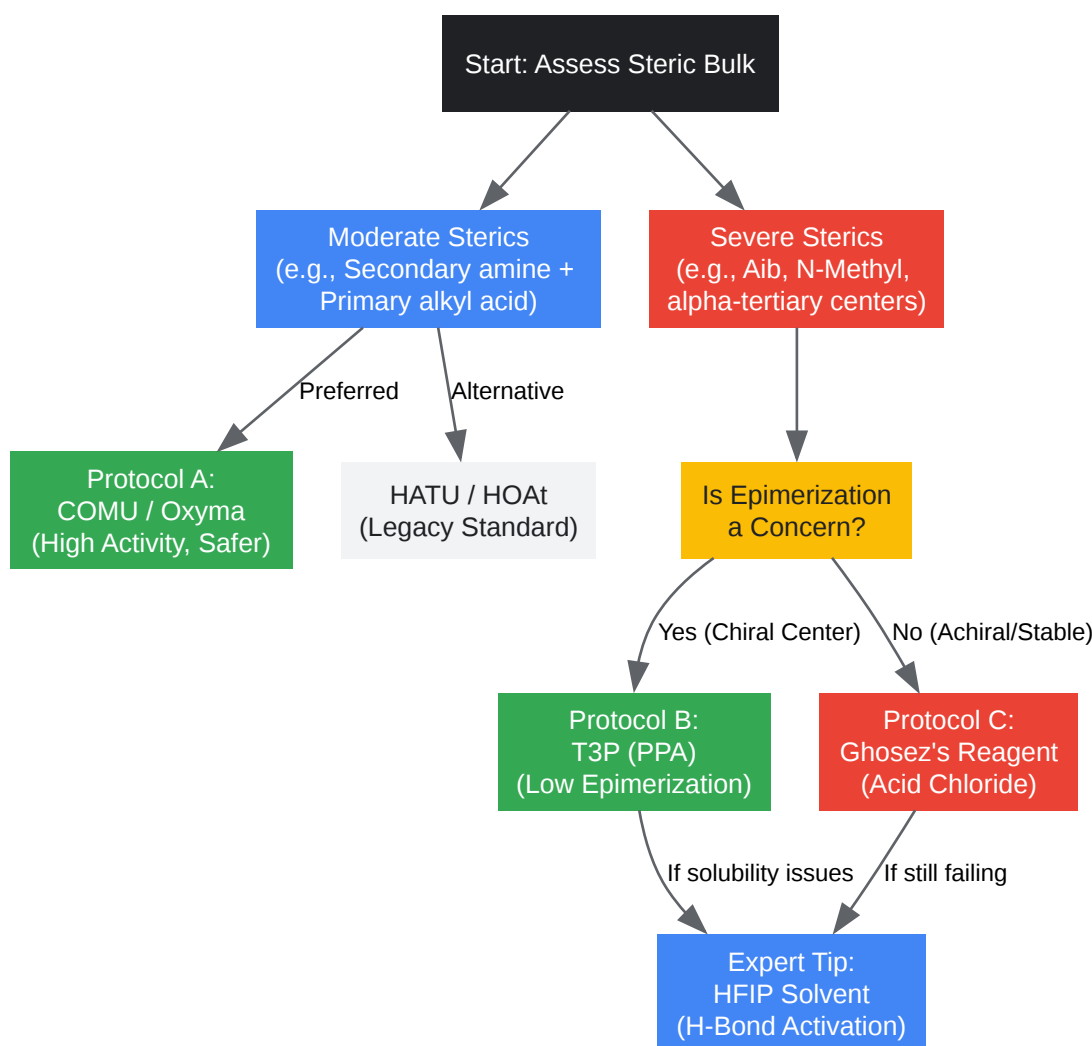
Start: Assess Steric Bulk

Moderate Sterics
(e.g., Secondary amine + Primary alkyl acid)

Severe Sterics
(e.g., Aib, N-Methyl, alpha-tertiary centers)

Preferred

Alternative

Protocol A:
COMU / Oxyma
(High Activity, Safer)

HATU / HOAt
(Legacy Standard)

Is Epimerization a Concern?

Yes (Chiral Center)

No (Achiral/Stable)

Protocol B:
T3P (PPA)
(Low Epimerization)

Protocol C:
Ghosez's Reagent
(Acid Chloride)

If solubility issues

If still failing

Expert Tip:
HFIP Solvent
(H-Bond Activation)